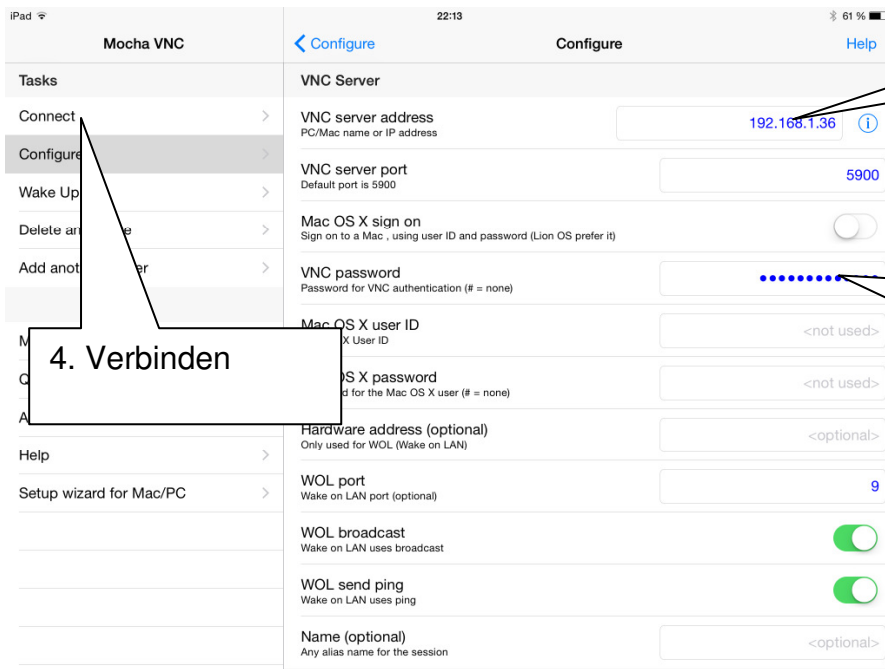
iPad
22:13
61 %

Mocha VNC

Tasks

Connect

Configure

Wake Up

Delete an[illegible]e

Add anot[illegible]er

M

Q

A

4. Verbinden

Help

Setup wizard for Mac/PC

Configure

Configure

Help

VNC Server

VNC server address
PC/Mac name or IP address

192.168.1.36

VNC server port
Default port is 5900

5900

Mac OS X sign on
Sign on to a Mac , using user ID and password (Lion OS prefer it)

VNC password
Password for VNC authentication (# = none)

•••••••••

Mac OS X user ID
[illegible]X User ID

<not used>

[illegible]OS X password
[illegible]d for the Mac OS X user (# = none)

<not used>

Hardware address (optional)
Only used for WOL (Wake on LAN)

<optional>

WOL port
Wake on LAN port (optional)

9

WOL broadcast
Wake on LAN uses broadcast

WOL send ping
Wake on LAN uses ping

Name (optional)
Any alias name for the session

<optional>